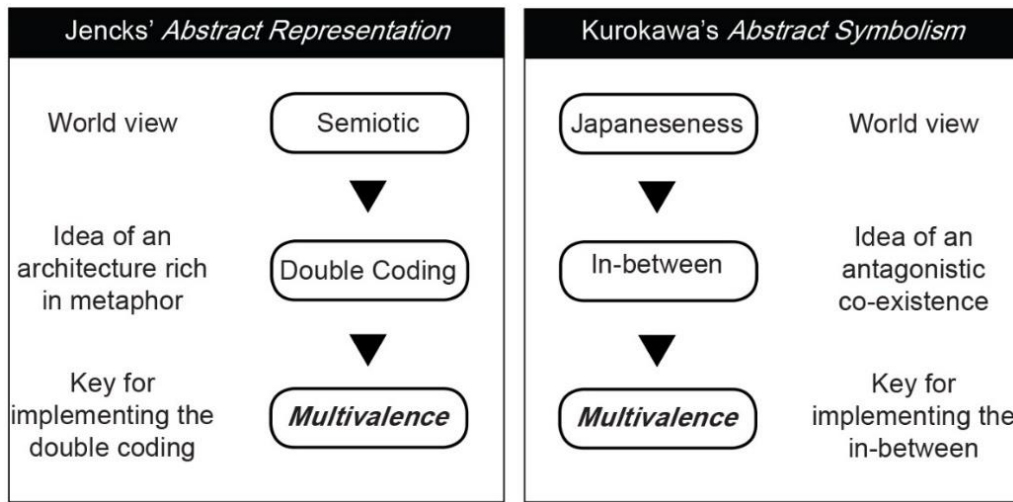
Jencks' *Abstract Representation*

World view

Semiotic

Idea of an architecture rich in metaphor

Double Coding

Key for implementing the double coding

***Multivalence***

Kurokawa's *Abstract Symbolism*

Japaneseness

World view

In-between

Idea of an antagonistic co-existence

***Multivalence***

Key for implementing the in-between